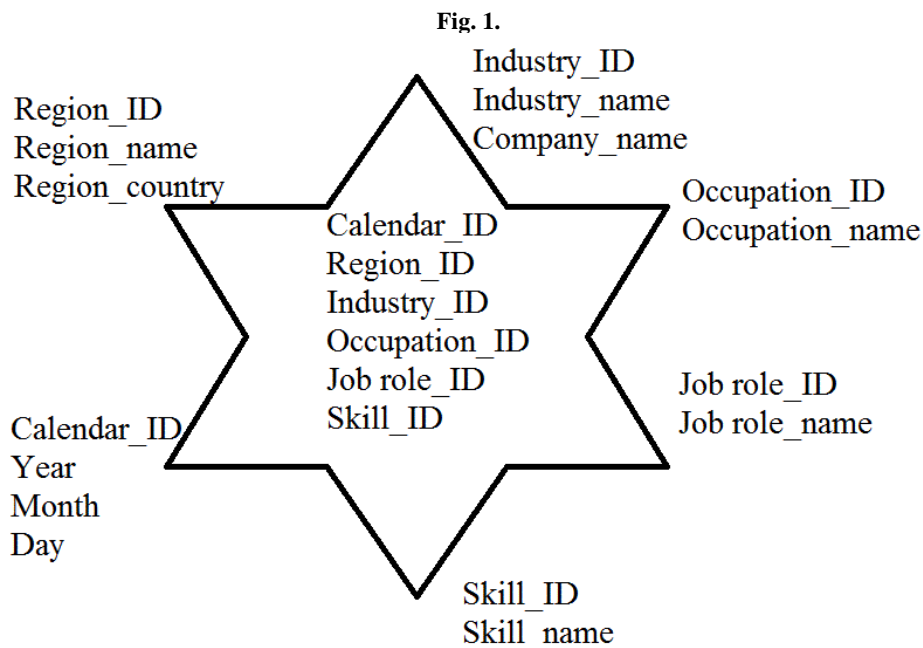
Fig. 1.

Industry_ID
Industry_name
Company_name

Region_ID
Region_name
Region_country

Occupation_ID
Occupation_name

Calendar_ID
Region_ID
Industry_ID
Occupation_ID
Job role_ID
Skill_ID

Job role_ID
Job role_name

Calendar_ID
Year
Month
Day

Skill_ID
Skill_name